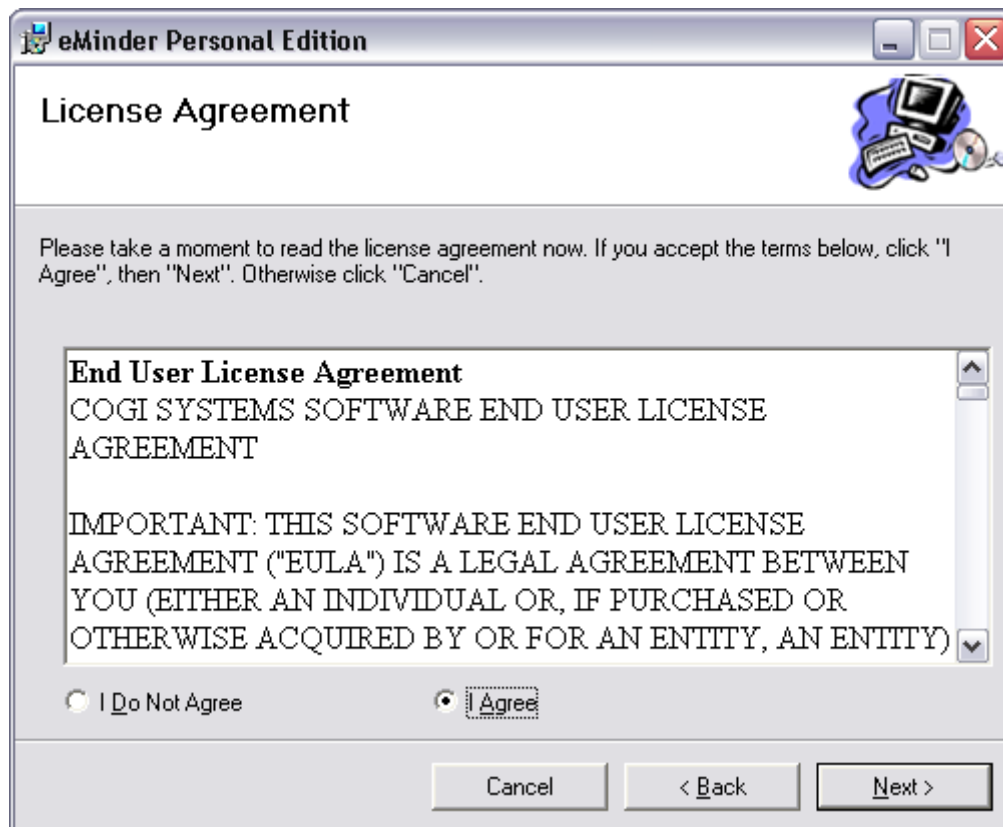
eMinder Personal Edition

License Agreement

Please take a moment to read the license agreement now. If you accept the terms below, click "I Agree", then "Next". Otherwise click "Cancel".

End User License Agreement
COGI SYSTEMS SOFTWARE END USER LICENSE AGREEMENT

IMPORTANT: THIS SOFTWARE END USER LICENSE AGREEMENT ("EULA") IS A LEGAL AGREEMENT BETWEEN YOU (EITHER AN INDIVIDUAL OR, IF PURCHASED OR OTHERWISE ACQUIRED BY OR FOR AN ENTITY, AN ENTITY)

I Do Not Agree

I Agree

Cancel

< Back

Next >